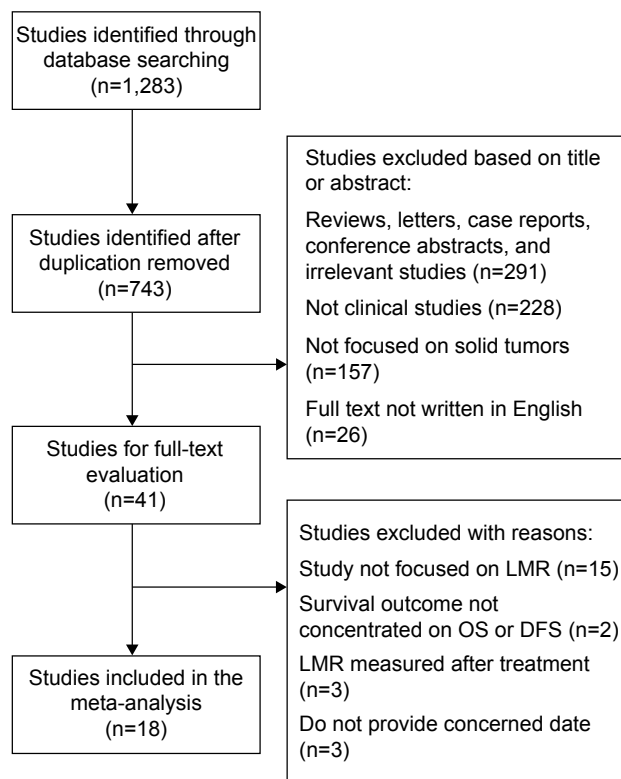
Studies identified through database searching (n=1,283)

Studies identified after duplication removed (n=743)

Studies excluded based on title or abstract:

Reviews, letters, case reports, conference abstracts, and irrelevant studies (n=291)

Not clinical studies (n=228)

Not focused on solid tumors (n=157)

Full text not written in English (n=26)

Studies for full-text evaluation (n=41)

Studies excluded with reasons:

Study not focused on LMR (n=15)

Survival outcome not concentrated on OS or DFS (n=2)

LMR measured after treatment (n=3)

Do not provide concerned date (n=3)

Studies included in the meta-analysis (n=18)